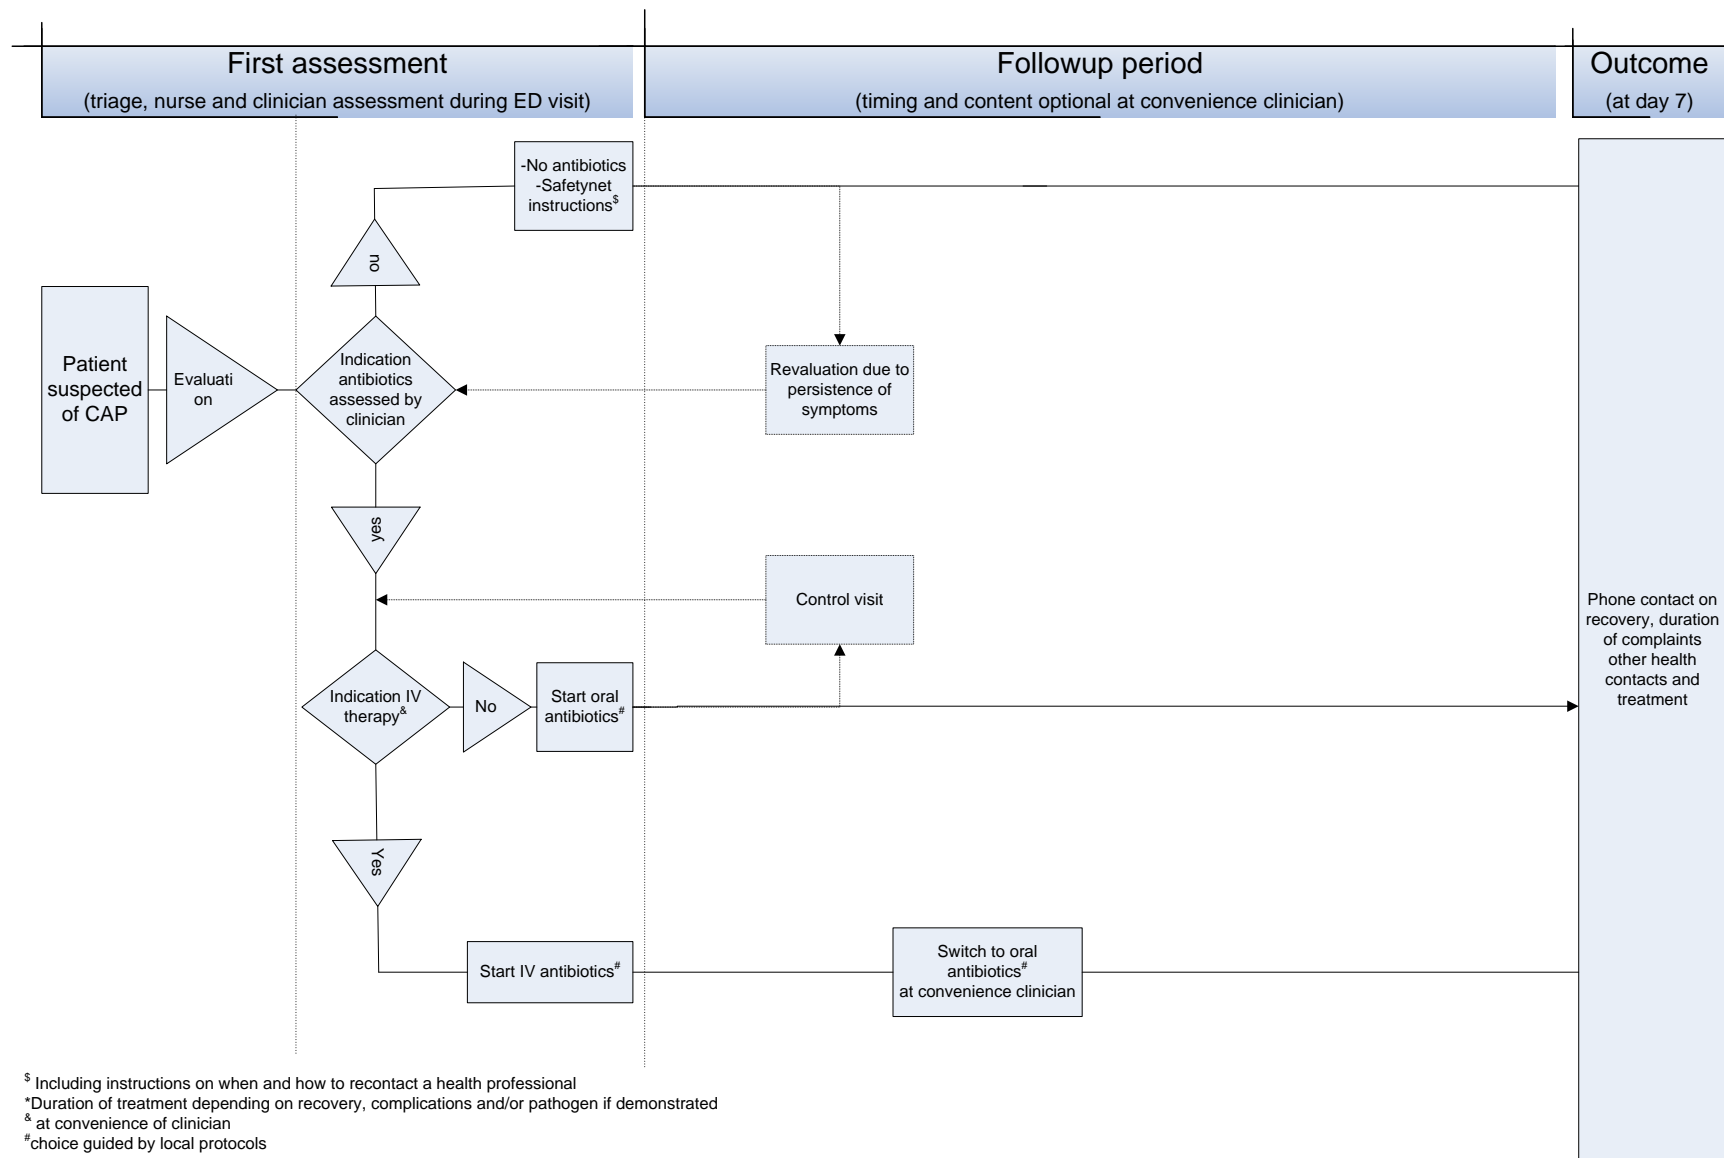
First assessment
(triage, nurse and clinician assessment during ED visit)

Followup period
(timing and content optional at convenience clinician)

Outcome
(at day 7)

-No antibiotics
-Safetynet instructions$^{\$}$

no

Patient suspected of CAP

Evaluati on

Indication antibiotics assessed by clinician

Revaluation due to persistence of symptoms

yes

Control visit

Indication IV therapy$^{\&}$

No

Start oral antibiotics$^{\#}$

Phone contact on recovery, duration of complaints other health contacts and treatment

Yes

Start IV antibiotics$^{\#}$

Switch to oral antibiotics$^{\#}$ at convenience clinician

$^{\$}$ Including instructions on when and how to recontact a health professional
*Duration of treatment depending on recovery, complications and/or pathogen if demonstrated
$^{\&}$ at convenience of clinician
$^{\#}$choice guided by local protocols